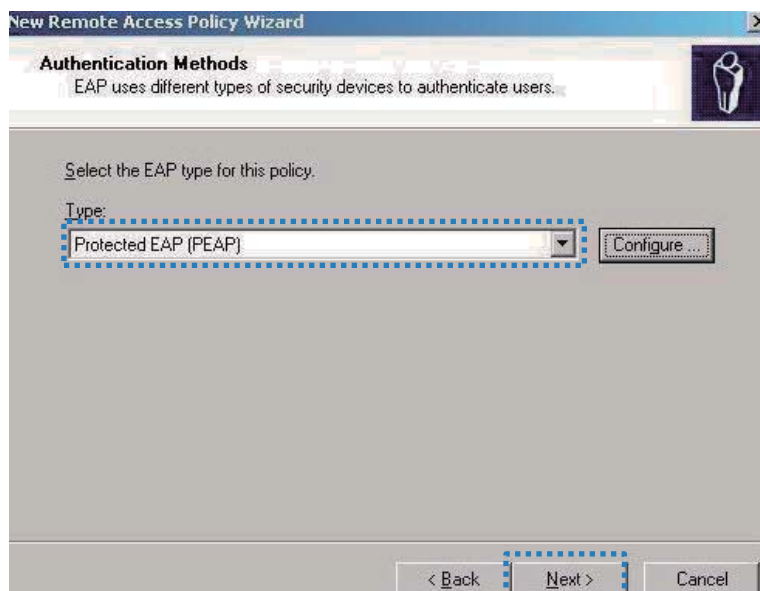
New Remote Access Policy Wizard

Authentication Methods
EAP uses different types of security devices to authenticate users.

Select the EAP type for this policy.

Type:

Protected EAP (PEAP)

Configure ...

< Back

Next >

Cancel